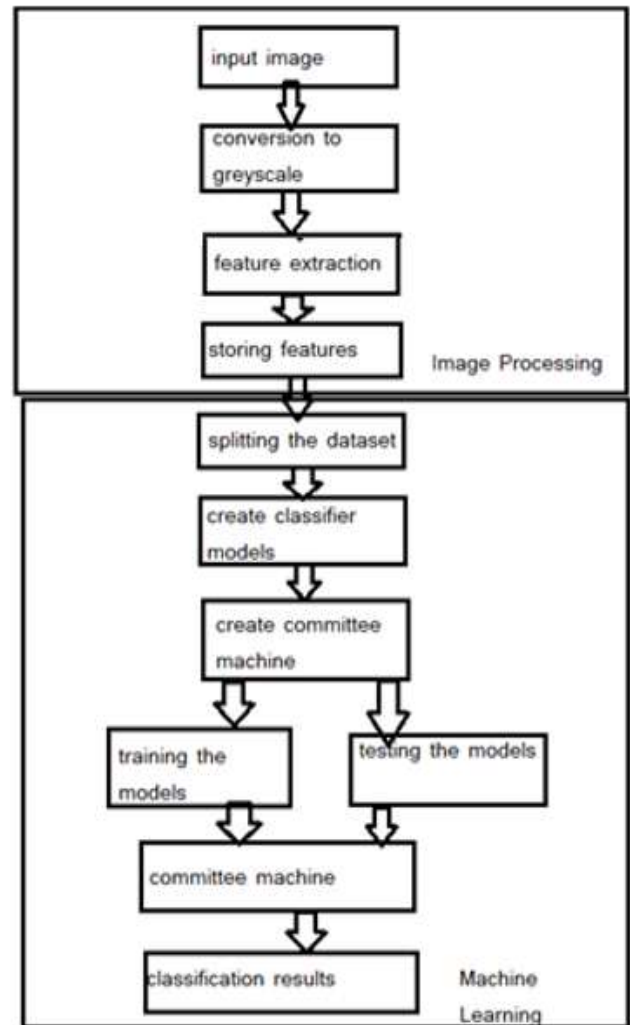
input image

conversion to greyscale

feature extraction

storing features

Image Processing

splitting the dataset

create classifier models

create committee machine

training the models

testing the models

committee machine

classification results

Machine Learning